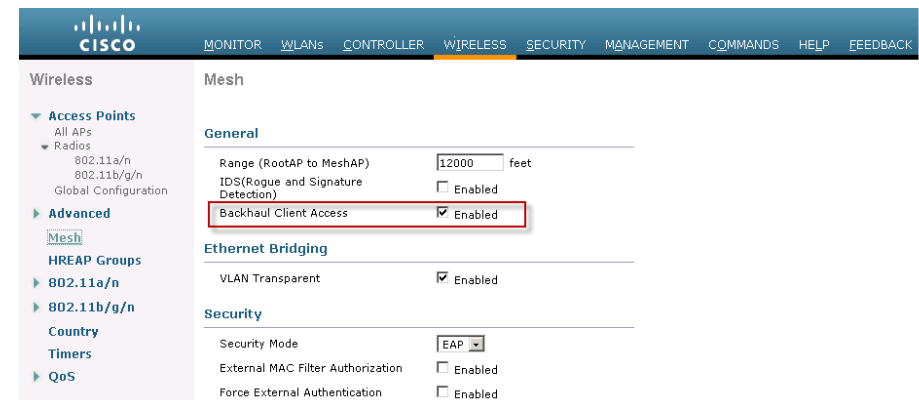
CISCO

MONITOR WLANs CONTROLLER WIRELESS SECURITY MANAGEMENT COMMANDS HELP FEEDBACK

Wireless

Access Points
All APs
Radios
802.11a/n
802.11b/g/n
Global Configuration
Advanced
Mesh
HREAP Groups
802.11a/n
802.11b/g/n
Country
Timers
QoS

Mesh

General

Range (RootAP to MeshAP) 12000 feet
IDS(Rogue and Signature Detection) Enabled
Backhaul Client Access Enabled

Ethernet Bridging

VLAN Transparent Enabled

Security

Security Mode EAP
External MAC Filter Authorization Enabled
Force External Authentication Enabled